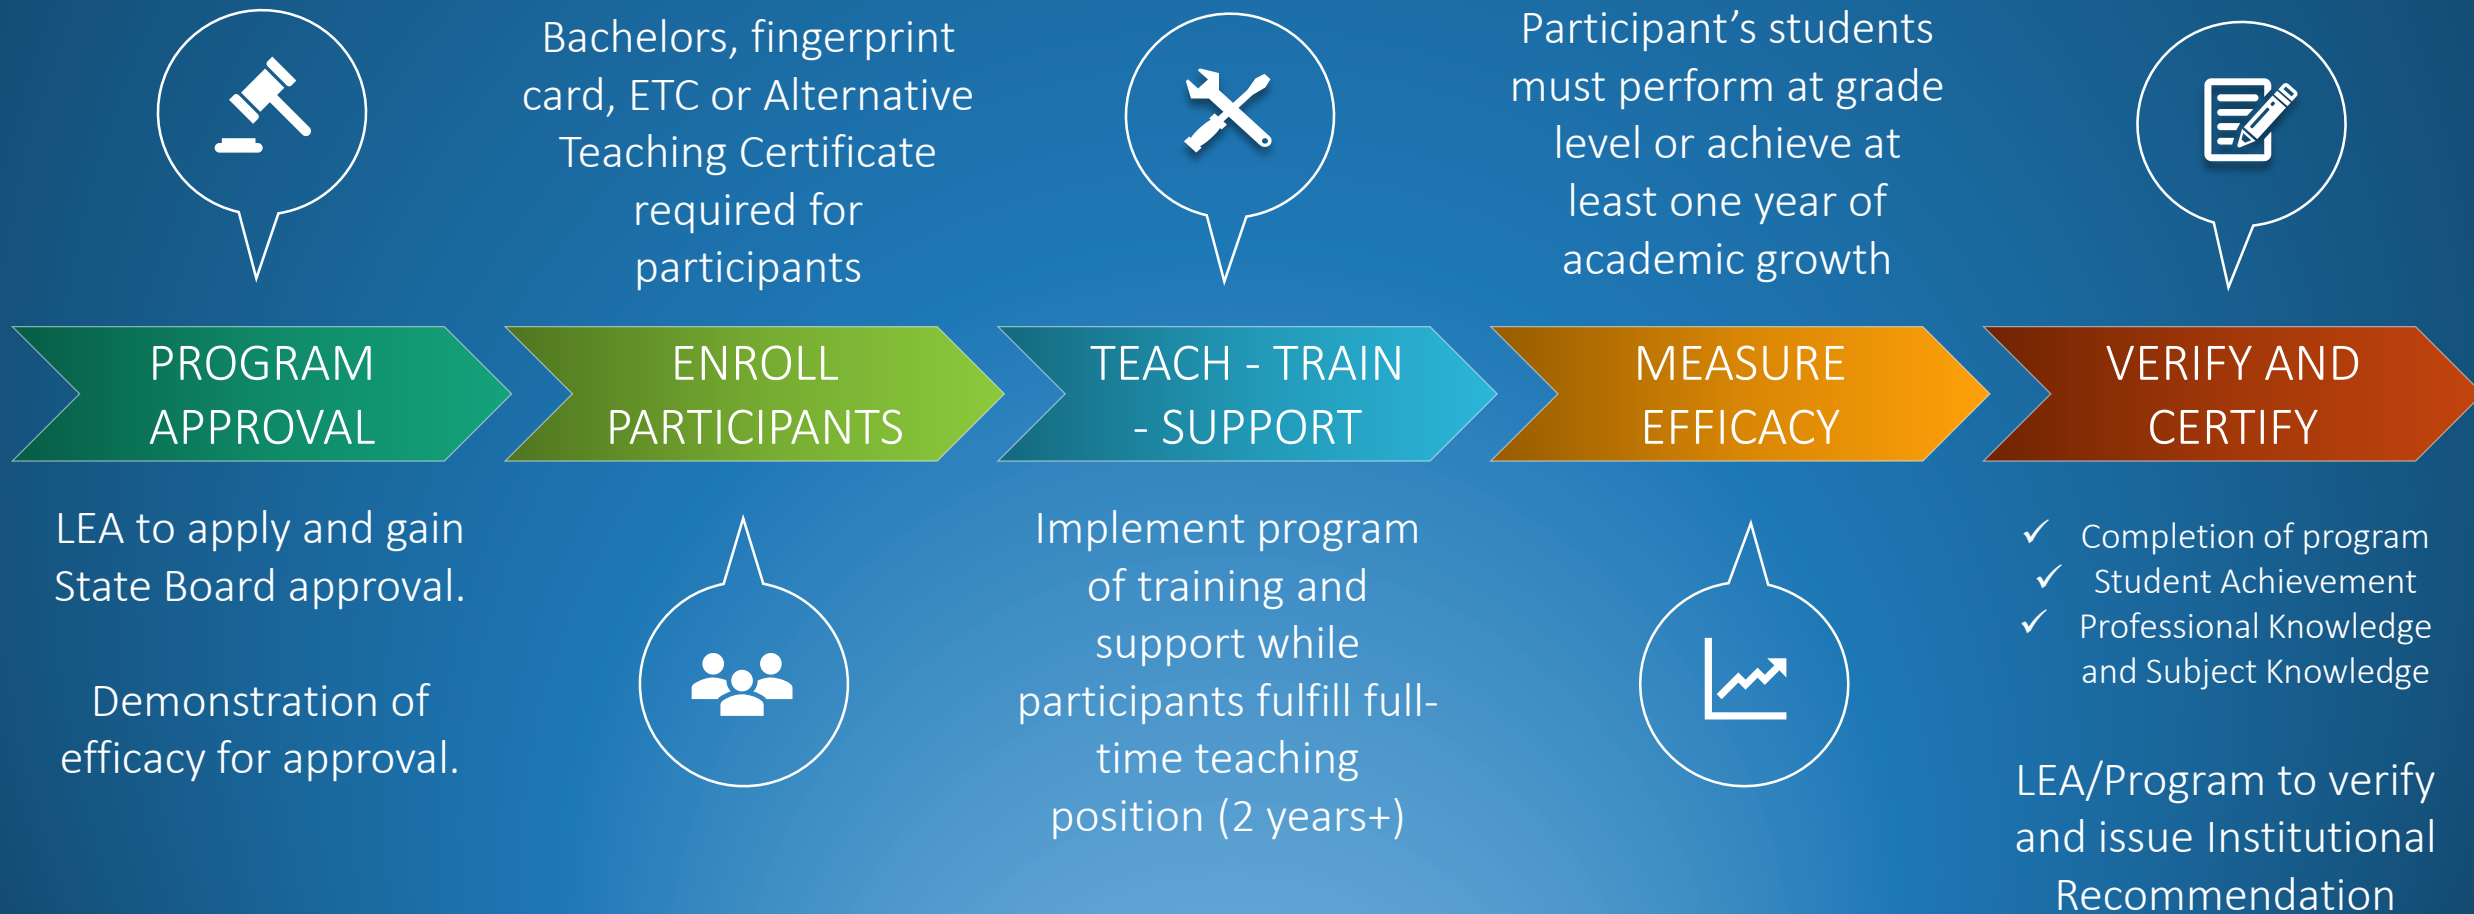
Bachelors, fingerprint card, ETC or Alternative Teaching Certificate required for participants

Participant's students must perform at grade level or achieve at least one year of academic growth

PROGRAM APPROVAL

ENROLL PARTICIPANTS

TEACH - TRAIN - SUPPORT

MEASURE EFFICACY

VERIFY AND CERTIFY

LEA to apply and gain State Board approval.

Demonstration of efficacy for approval.

Implement program of training and support while participants fulfill full-time teaching position (2 years+)

✓ Completion of program
✓ Student Achievement
✓ Professional Knowledge and Subject Knowledge

LEA/Program to verify and issue Institutional Recommendation